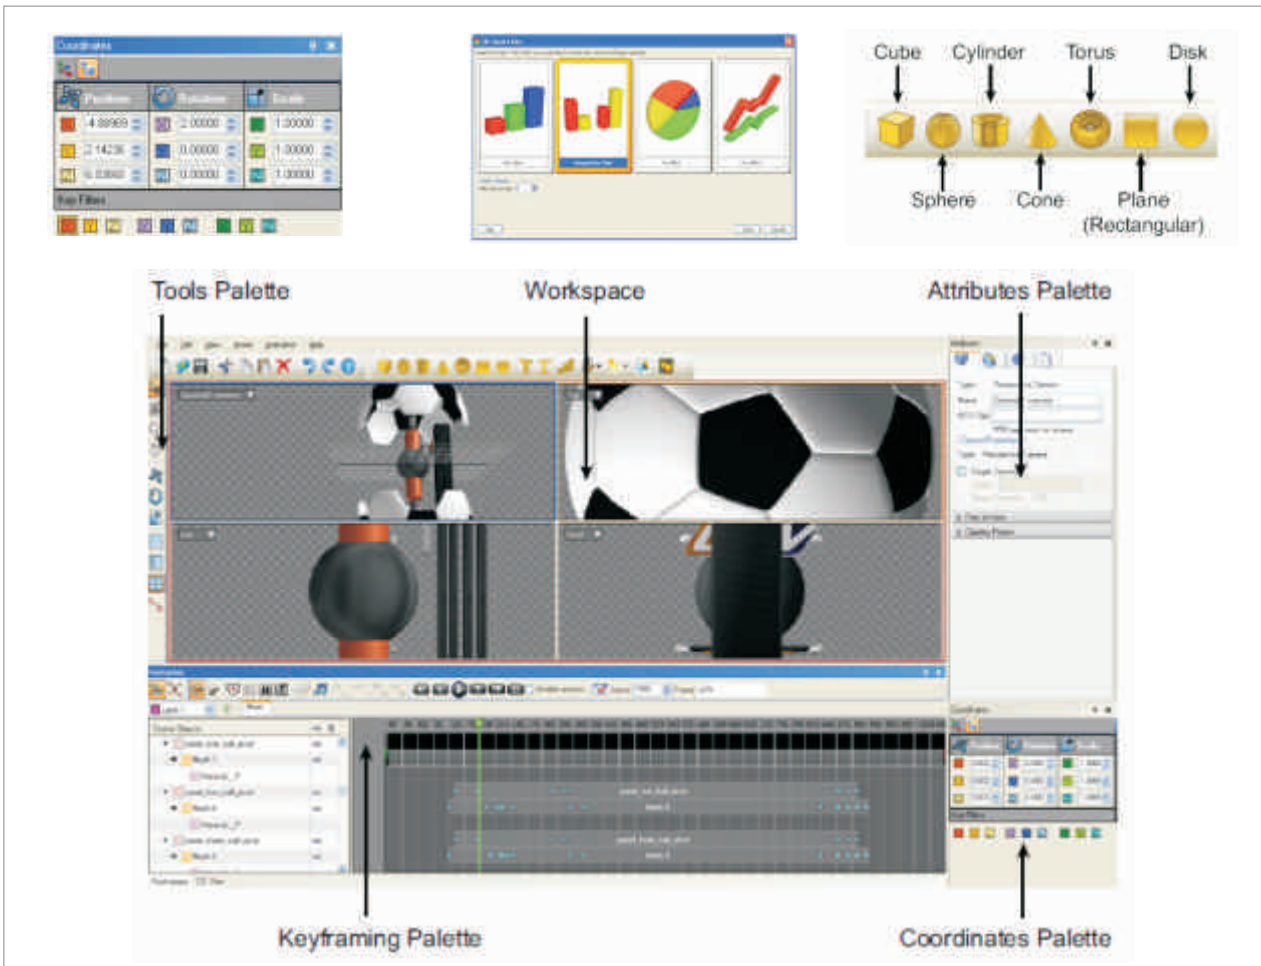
Coordinates

Position

Rotation

Scale

4.89969

2.00000

1.00000

2.14236

0.00000

1.00000

0.00000

0.00000

1.00000

Key Filters

Cube

Cylinder

Torus

Disk

Sphere

Cone

Plane (Rectangular)

Tools Palette

Workspace

Attributes Palette

Keyframing Palette

Coordinates Palette